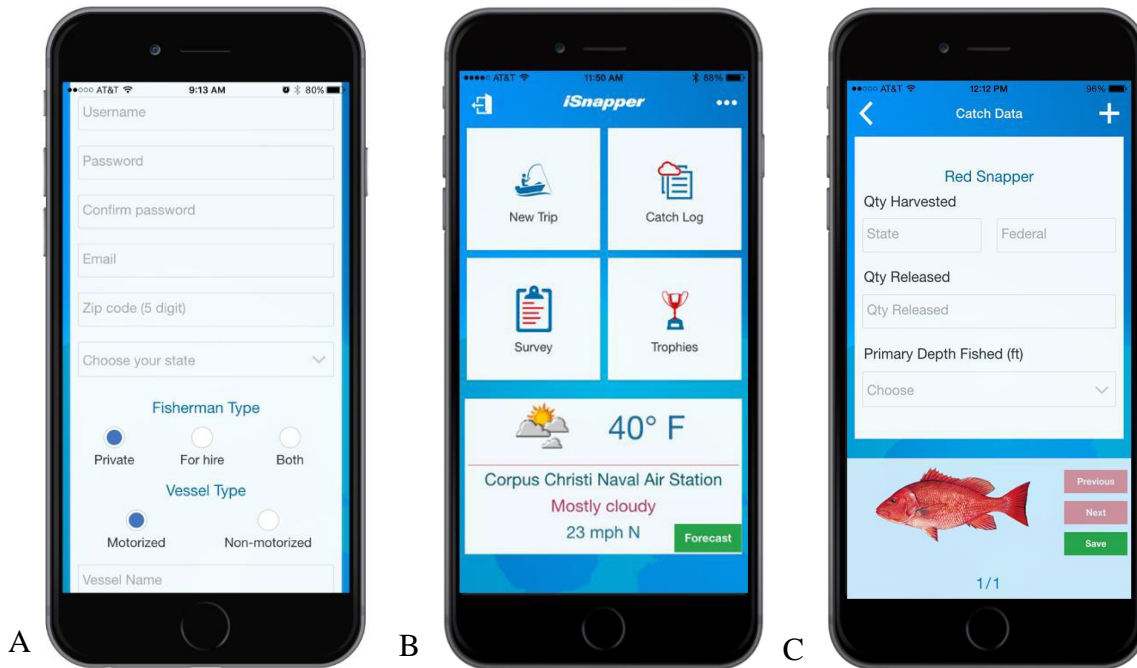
●○○○ AT&T 9:13 AM 80%

Username

Password

Confirm password

Email

Zip code (5 digit)

Choose your state

Fisherman Type

Private For hire Both

Vessel Type

Motorized Non-motorized

Vessel Name

A

●●●●○ AT&T 11:50 AM 88%

iSnapper

New Trip

Catch Log

Survey

Trophies

40° F

Corpus Christi Naval Air Station

Mostly cloudy

23 mph N

Forecast

B

●●○○○ AT&T 12:12 PM 96%

Catch Data

Red Snapper

Qty Harvested

State

Federal

Qty Released

Qty Released

Primary Depth Fished (ft)

Choose

Previous

Next

Save

1/1

C